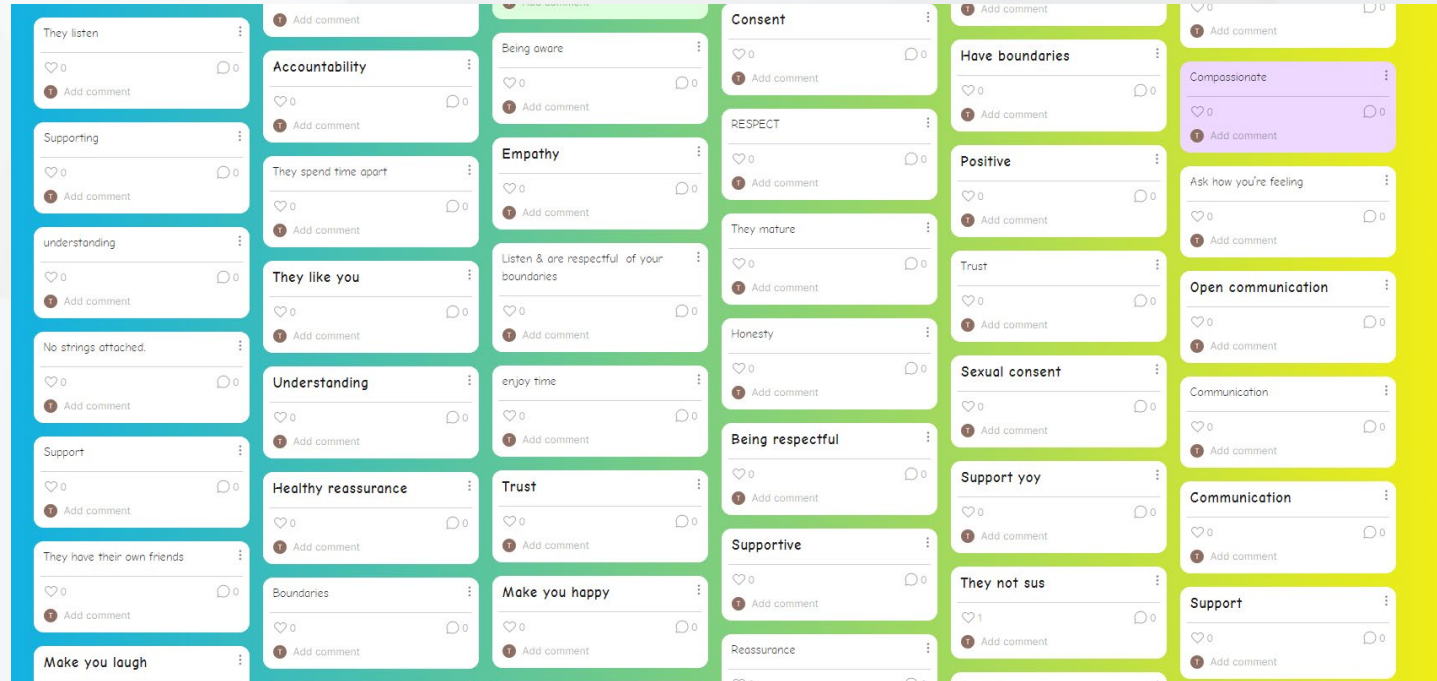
They listen
♡0 ◯0
T Add comment

Supporting
♡0 ◯0
T Add comment

understanding
♡0 ◯0
T Add comment

No strings attached.
♡0 ◯0
T Add comment

Support
♡0 ◯0
T Add comment

They have their own friends
♡0 ◯0
T Add comment

Make you laugh

T Add comment

Accountability
♡0 ◯0
T Add comment

They spend time apart
♡0 ◯0
T Add comment

They like you
♡0 ◯0
T Add comment

Understanding
♡0 ◯0
T Add comment

Healthy reassurance
♡0 ◯0
T Add comment

Boundaries
♡0 ◯0
T Add comment

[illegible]

Being aware
♡0 ◯0
T Add comment

Empathy
♡0 ◯0
T Add comment

Listen & are respectful of your boundaries
♡0 ◯0
T Add comment

enjoy time
♡0 ◯0
T Add comment

Trust
♡0 ◯0
T Add comment

Make you happy
♡0 ◯0
T Add comment

Consent
♡0 ◯0
T Add comment

RESPECT
♡0 ◯0
T Add comment

They mature
♡0 ◯0
T Add comment

Honesty
♡0 ◯0
T Add comment

Being respectful
♡0 ◯0
T Add comment

Supportive
♡0 ◯0
T Add comment

Reassurance

T Add comment

Have boundaries
♡0 ◯0
T Add comment

Positive
♡0 ◯0
T Add comment

Trust
♡0 ◯0
T Add comment

Sexual consent
♡0 ◯0
T Add comment

Support yoy
♡0 ◯0
T Add comment

They not sus
♡1 ◯0
T Add comment

♡0 ◯0
T Add comment

Compassionate
♡0 ◯0
T Add comment

Ask how you're feeling
♡0 ◯0
T Add comment

Open communication
♡0 ◯0
T Add comment

Communication
♡0 ◯0
T Add comment

Communication
♡0 ◯0
T Add comment

Support
♡0 ◯0
T Add comment